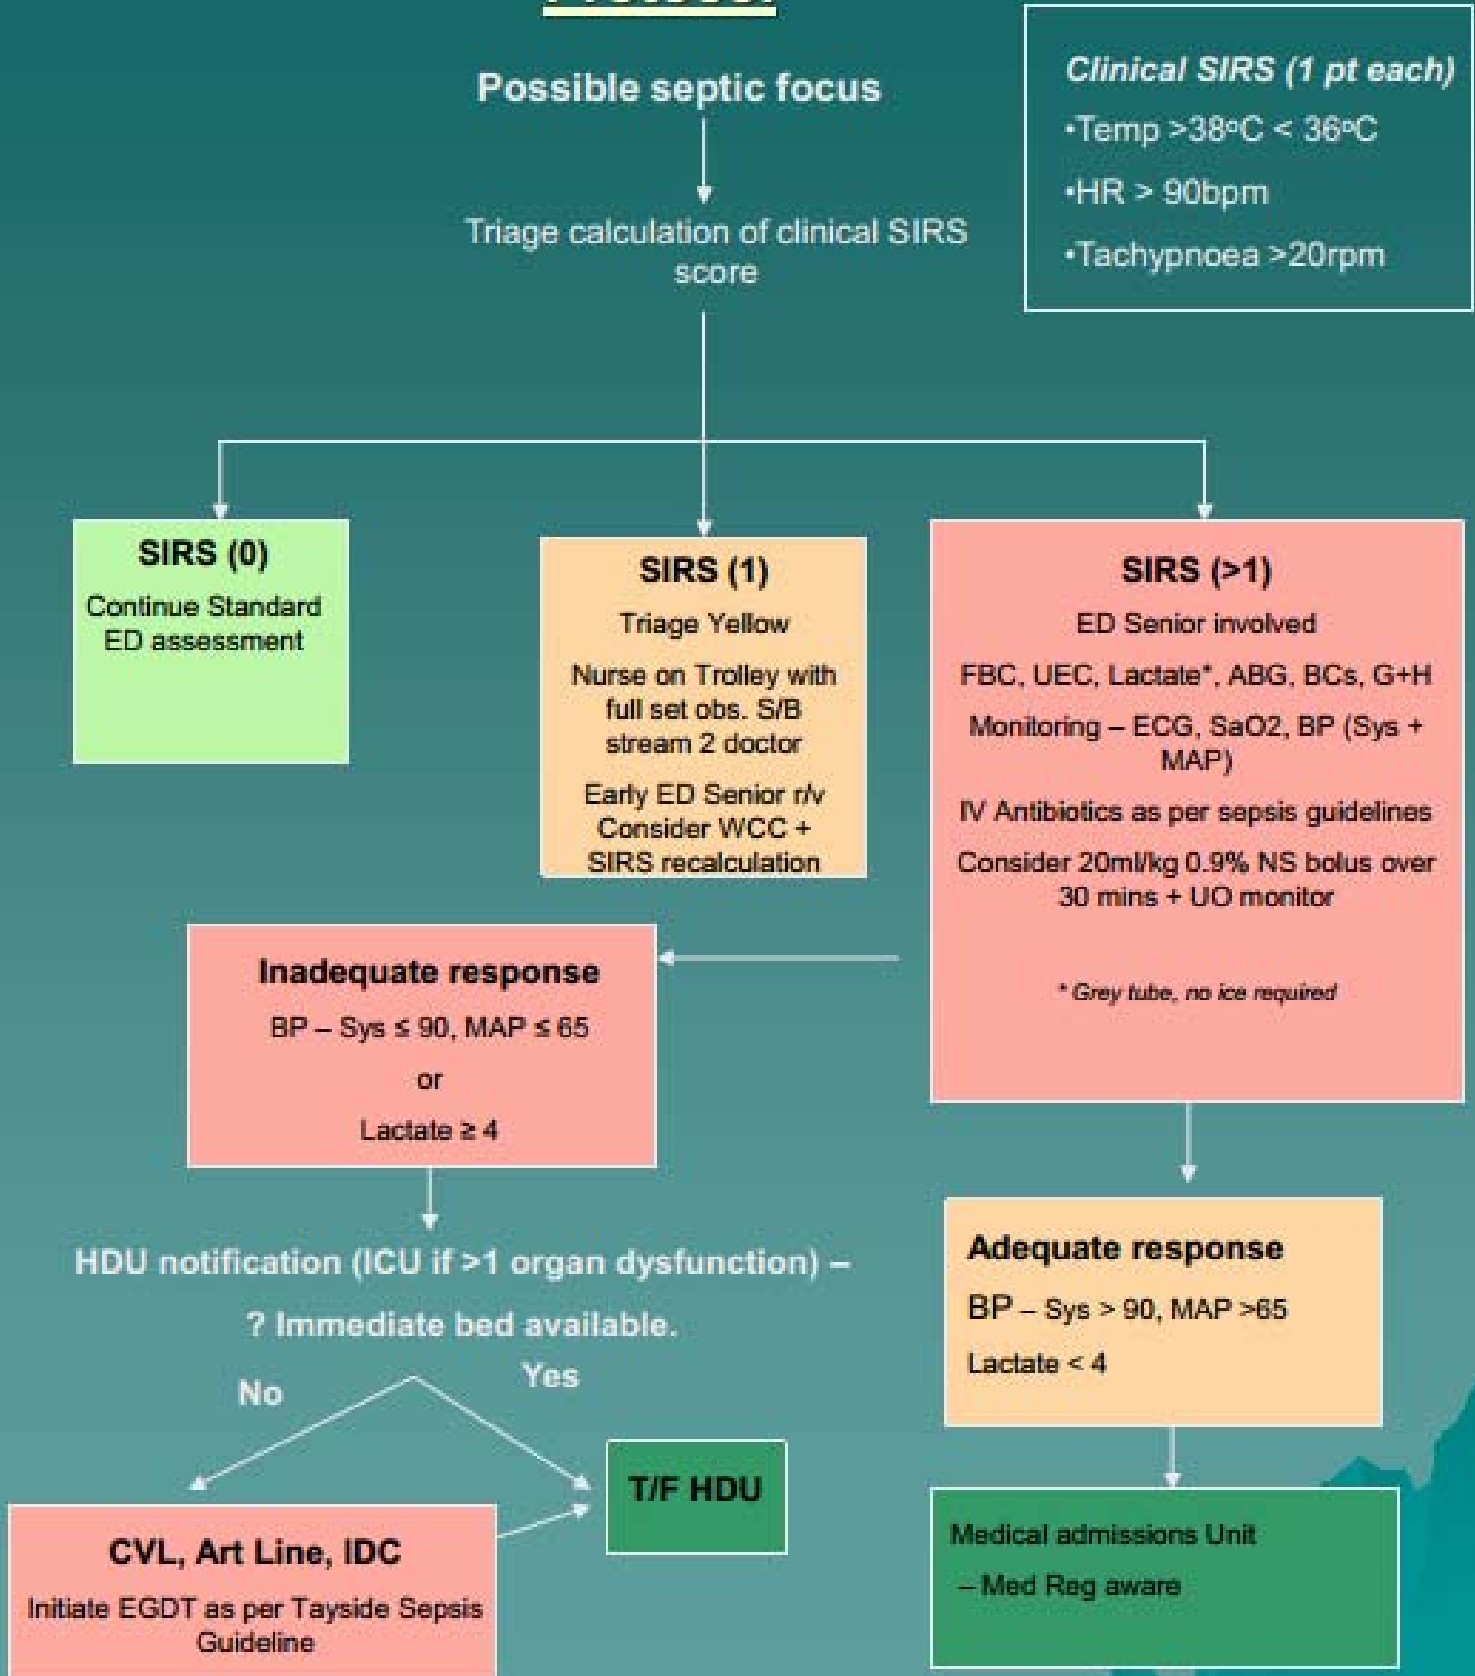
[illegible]

Possible septic focus

Triage calculation of clinical SIRS score

Clinical SIRS (1 pt each)
•Temp >38°C < 36°C
•HR > 90bpm
•Tachypnoea >20rpm

SIRS (0)
Continue Standard ED assessment

SIRS (1)
Triage Yellow
Nurse on Trolley with full set obs. S/B stream 2 doctor
Early ED Senior r/v Consider WCC + SIRS recalculation

SIRS (>1)
ED Senior involved
FBC, UEC, Lactate*, ABG, BCs, G+H
Monitoring – ECG, SaO2, BP (Sys + MAP)
IV Antibiotics as per sepsis guidelines
Consider 20ml/kg 0.9% NS bolus over 30 mins + UO monitor
* Grey tube, no ice required

Inadequate response
BP – Sys ≤ 90, MAP ≤ 65
or
Lactate ≥ 4

HDU notification (ICU if >1 organ dysfunction) –
? Immediate bed available.

No

Yes

T/F HDU

CVL, Art Line, IDC
Initiate EGDT as per Tayside Sepsis Guideline

Adequate response
BP – Sys > 90, MAP >65
Lactate < 4

Medical admissions Unit
– Med Reg aware